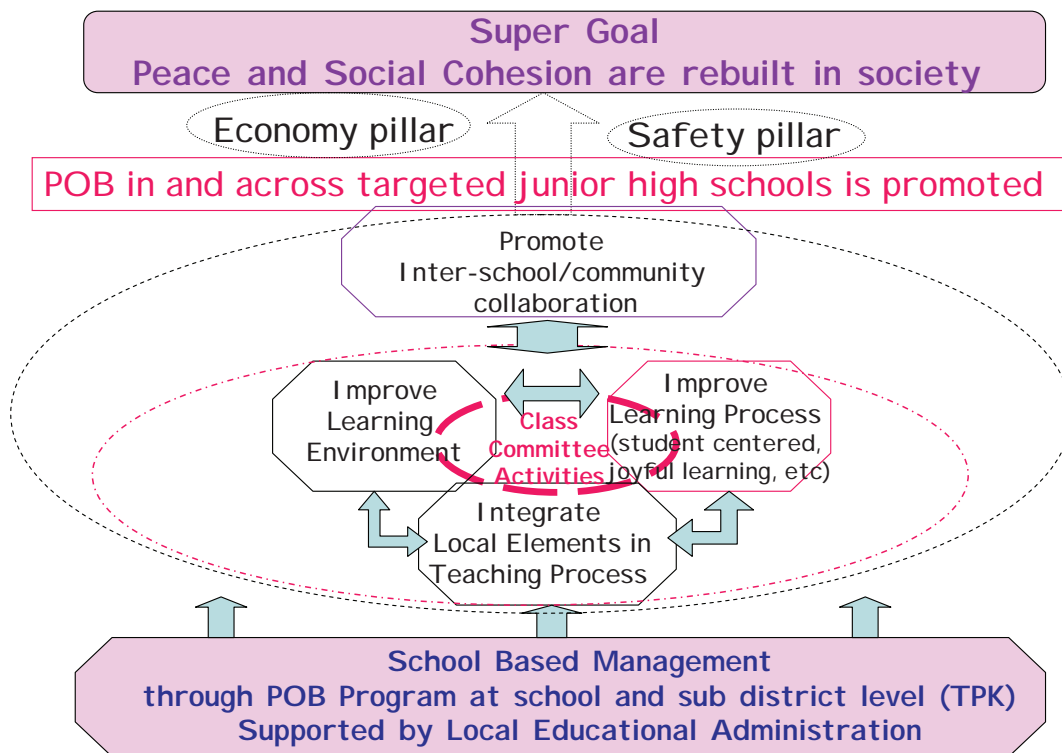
Super Goal
Peace and Social Cohesion are rebuilt in society

Economy pillar

Safety pillar

POB in and across targeted junior high schools is promoted

Promote
Inter-school/community collaboration

Improve
Learning Environment

Class Committee Activities

Improve
Learning Process
(student centered, joyful learning, etc)

Integrate
Local Elements in Teaching Process

School Based Management
through POB Program at school and sub district level (TPK)
Supported by Local Educational Administration